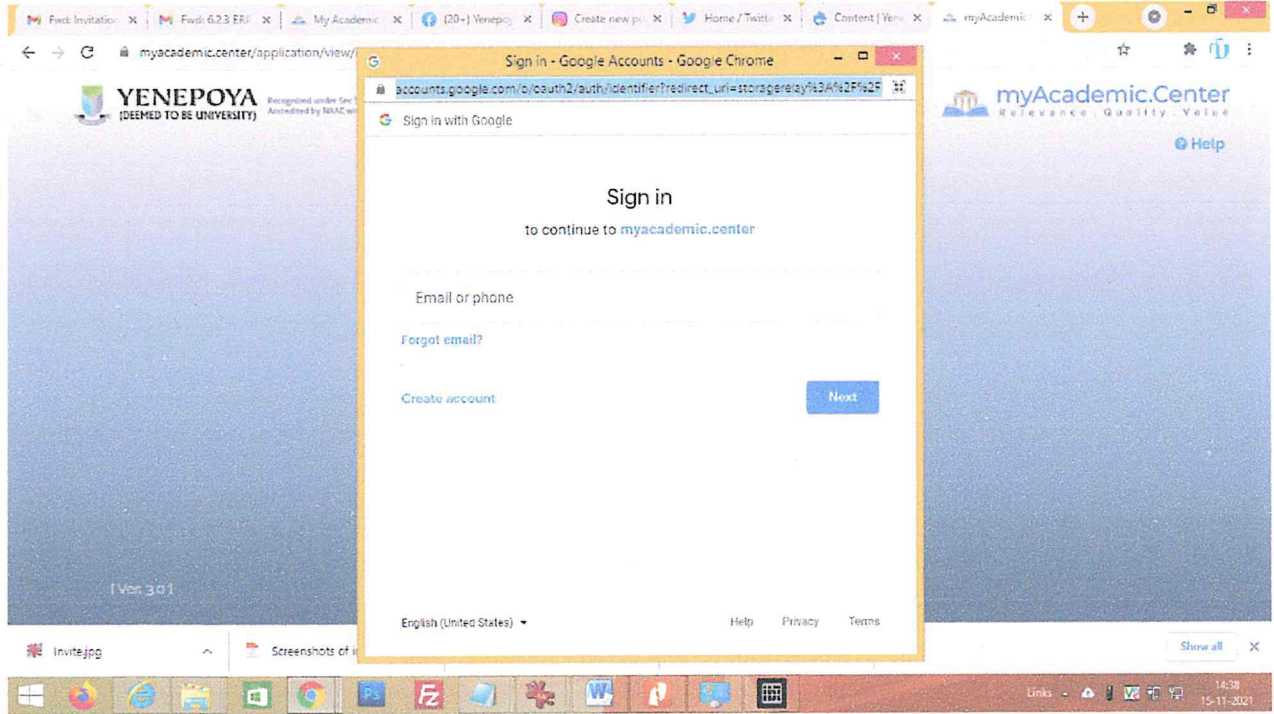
Fwd: Invitation ×
Fwd: 6.2.3 ERP ×
My Academic ×
(20+) Yenepoy ×
Create new p ×
Home / Twitt ×
Content | Yen ×
myAcademic ×

myacademic.center/application/view/

YENEPOYA
(DEEMED TO BE UNIVERSITY)
Recognised under Sec 3
Accredited by NAAC wi

myAcademic.Center
Relevance . Quality . Value

Help

[ Ver. 3.0 ]

Sign in - Google Accounts - Google Chrome
accounts.google.com/o/oauth2/auth/identifier?redirect_uri=storagerelay%3A%2F%2F

Sign in with Google

Sign in
to continue to myacademic.center

Email or phone

Forgot email?

Create account

Next

English (United States)

Help Privacy Terms

Invite.jpg
Screenshots of i
Show all

Links
14:38
15-11-2021